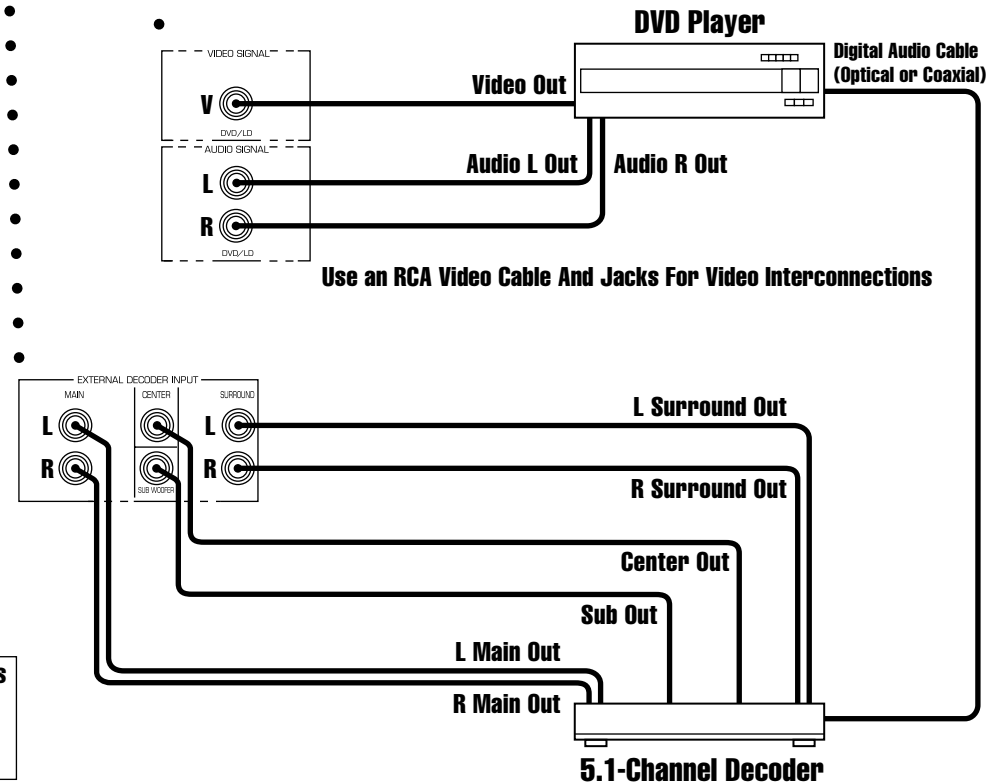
DVD Player

Digital Audio Cable (Optical or Coaxial)

VIDEO SIGNAL

V

DVD/LD

Video Out

AUDIO SIGNAL

L

R

DVD/LD

Audio L Out

Audio R Out

Use an RCA Video Cable And Jacks For Video Interconnections

EXTERNAL DECODER INPUT

MAIN

CENTER

SURROUND

L

R

SUB WOOFER

L

R

L Surround Out

R Surround Out

Center Out

Sub Out

L Main Out

R Main Out

5.1-Channel Decoder

S